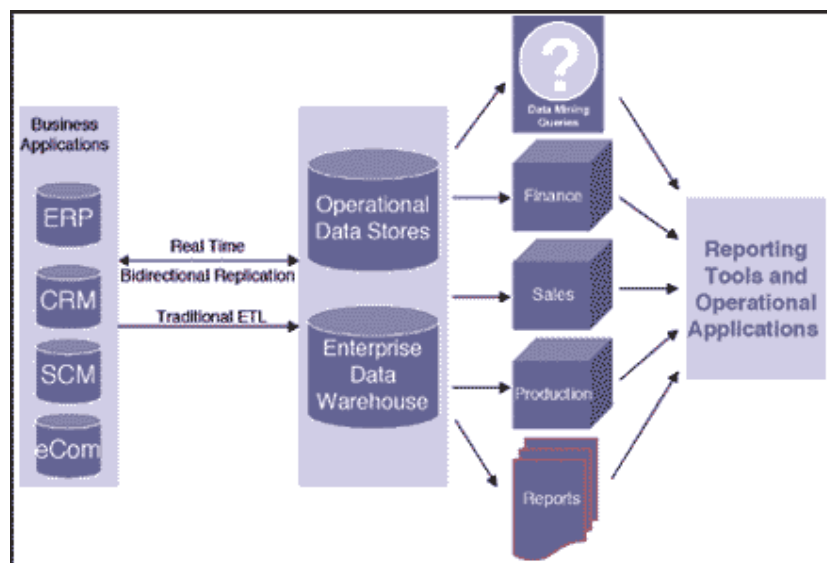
Business Applications

ERP

CRM

SCM

eCom

Real Time

Bidirectional Replication

Traditional ETL

Operational Data Stores

Enterprise Data Warehouse

?

Data Mining Queries

Finance

Sales

Production

Reports

Reporting Tools and Operational Applications